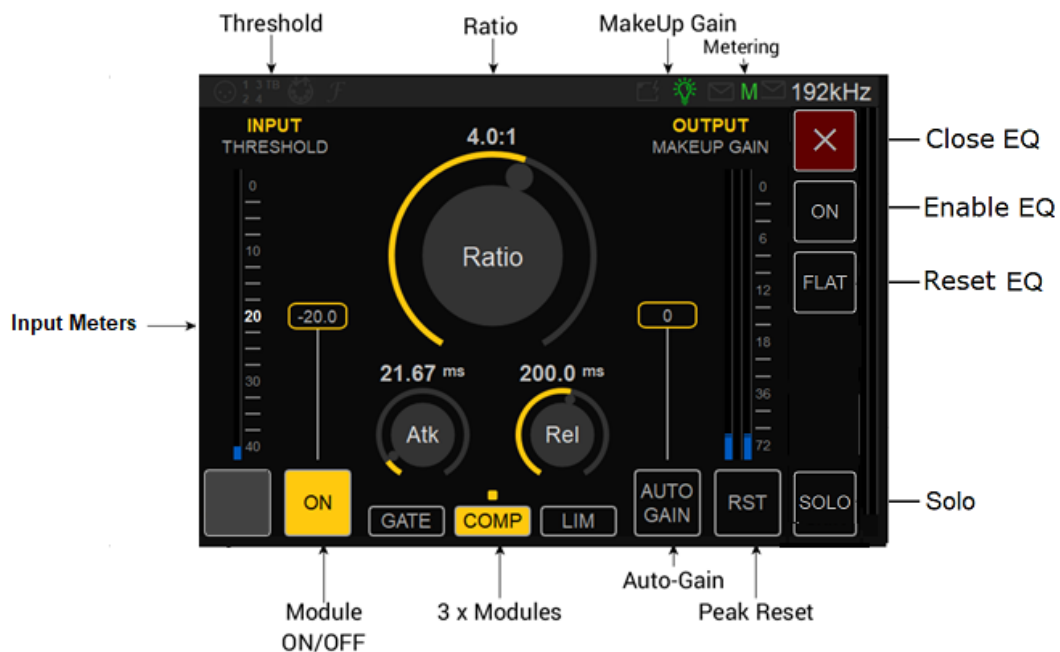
Threshold

Ratio

MakeUp Gain

Metering

M

192kHz

INPUT
THRESHOLD

4.0:1

OUTPUT
MAKEUP GAIN

Close EQ

Enable EQ

Reset EQ

ON

FLAT

Input Meters

0

10

20

30

40

-20.0

Ratio

0

6

12

18

36

72

21.67 ms

200.0 ms

Atk

Rel

ON

GATE

COMP

LIM

AUTO GAIN

RST

SOLO

Solo

Module ON/OFF

3 x Modules

Auto-Gain

Peak Reset